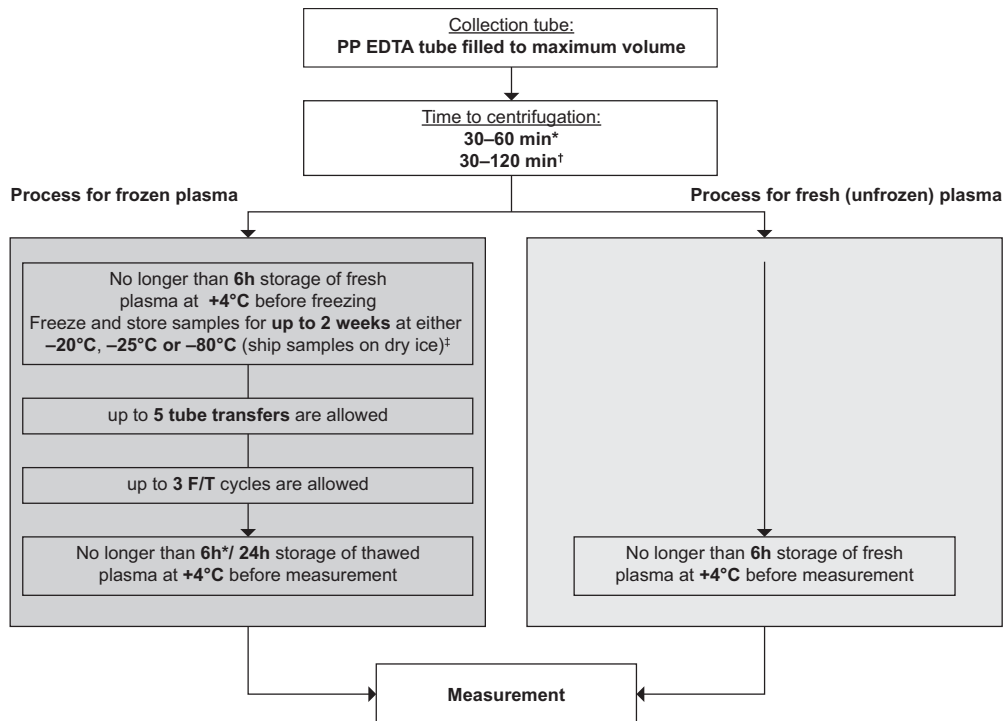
Collection tube:
**PP EDTA tube filled to maximum volume**

Time to centrifugation:
**30–60 min***
**30–120 min**$^{\dagger}$

**Process for frozen plasma**

**Process for fresh (unfrozen) plasma**

No longer than **6h** storage of fresh plasma at **+4°C** before freezing
Freeze and store samples for **up to 2 weeks** at either **–20°C**, **–25°C or –80°C** (ship samples on dry ice)$^{\ddagger}$

up to **5 tube transfers** are allowed

up to **3 F/T** cycles are allowed

No longer than **6h***/ **24h** storage of thawed plasma at **+4°C** before measurement

No longer than **6h** storage of fresh plasma at **+4°C** before measurement

**Measurement**